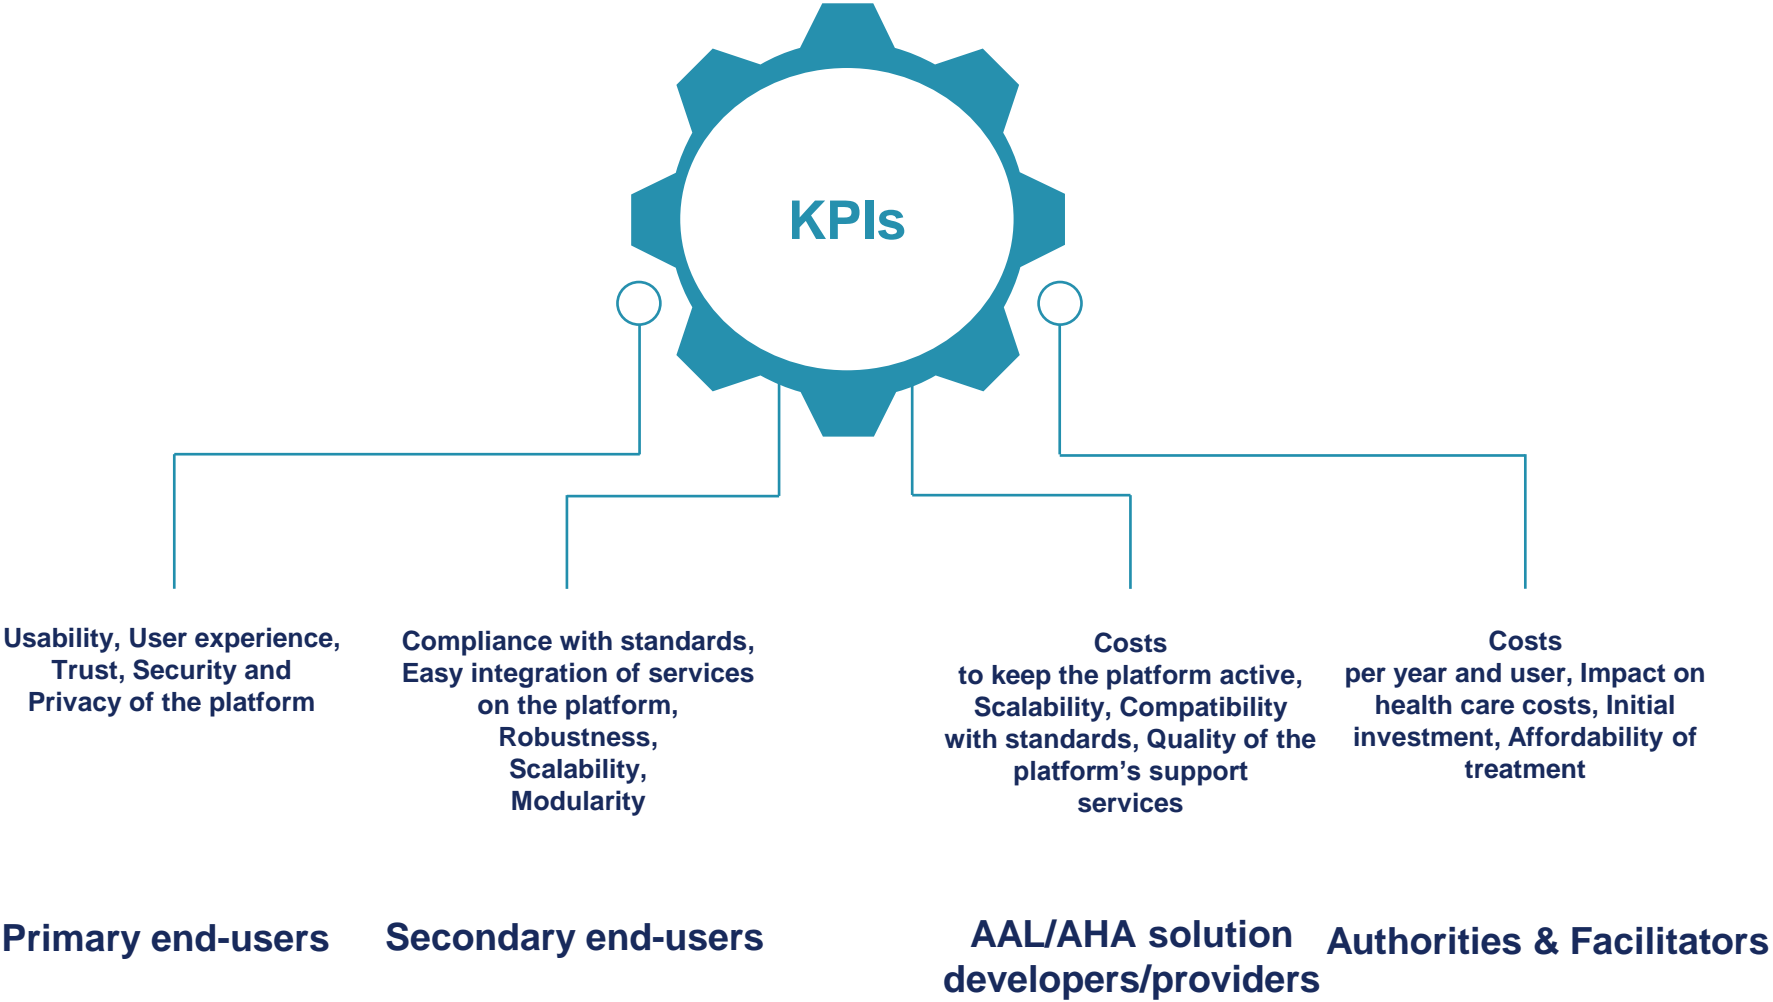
KPIs

Usability, User experience, Trust, Security and Privacy of the platform

Compliance with standards, Easy integration of services on the platform, Robustness, Scalability, Modularity

Costs
to keep the platform active, Scalability, Compatibility with standards, Quality of the platform's support services

Costs
per year and user, Impact on health care costs, Initial investment, Affordability of treatment

Primary end-users

Secondary end-users

AAL/AHA solution developers/providers

Authorities & Facilitators